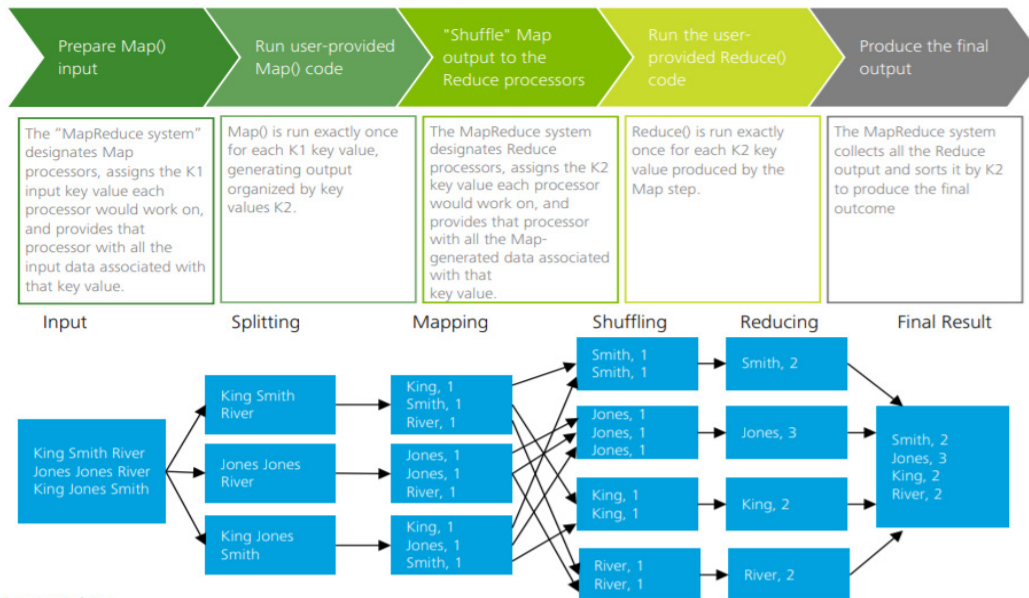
Prepare Map() input

Run user-provided Map() code

"Shuffle" Map output to the Reduce processors

Run the user-provided Reduce() code

Produce the final output

The "MapReduce system" designates Map processors, assigns the K1 input key value each processor would work on, and provides that processor with all the input data associated with that key value.

Map() is run exactly once for each K1 key value, generating output organized by key values K2.

The MapReduce system designates Reduce processors, assigns the K2 key value each processor would work on, and provides that processor with all the Map-generated data associated with that key value.

Reduce() is run exactly once for each K2 key value produced by the Map step.

The MapReduce system collects all the Reduce output and sorts it by K2 to produce the final outcome

Input

Splitting

Mapping

Shuffling

Reducing

Final Result

King Smith River
Jones Jones River
King Jones Smith

King Smith River

Jones Jones River

King Jones Smith

King, 1
Smith, 1
River, 1

Jones, 1
Jones, 1
River, 1

King, 1
Jones, 1
Smith, 1

Smith, 1
Smith, 1

Jones, 1
Jones, 1
Jones, 1

King, 1
King, 1

River, 1
River, 1

Smith, 2

Jones, 3

King, 2

River, 2

Smith, 2
Jones, 3
King, 2
River, 2